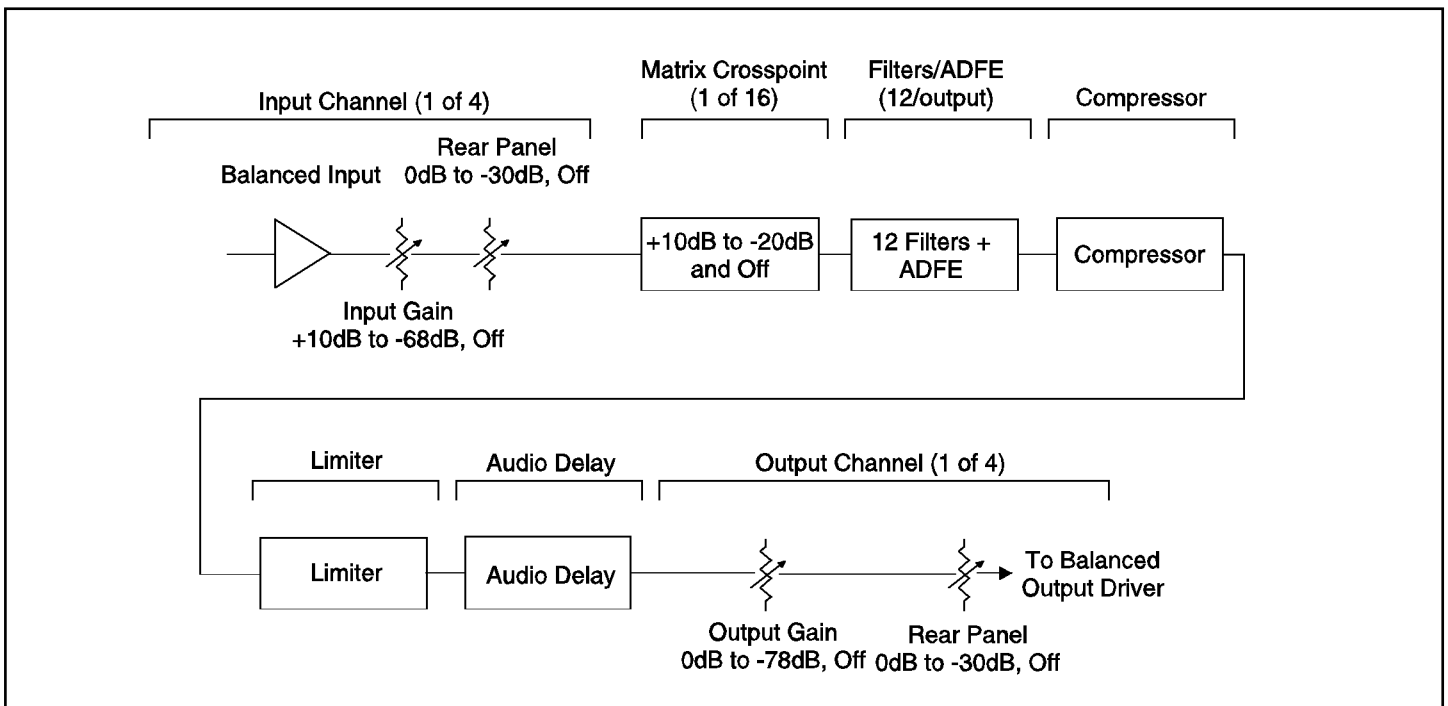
Input Channel (1 of 4)

Matrix Crosspoint (1 of 16)

Filters/ADFE (12/output)

Compressor

Balanced Input

Rear Panel 0dB to -30dB, Off

+10dB to -20dB and Off

12 Filters + ADFE

Compressor

Input Gain +10dB to -68dB, Off

Limiter

Audio Delay

Output Channel (1 of 4)

Limiter

Audio Delay

To Balanced Output Driver

Output Gain 0dB to -78dB, Off

Rear Panel 0dB to -30dB, Off